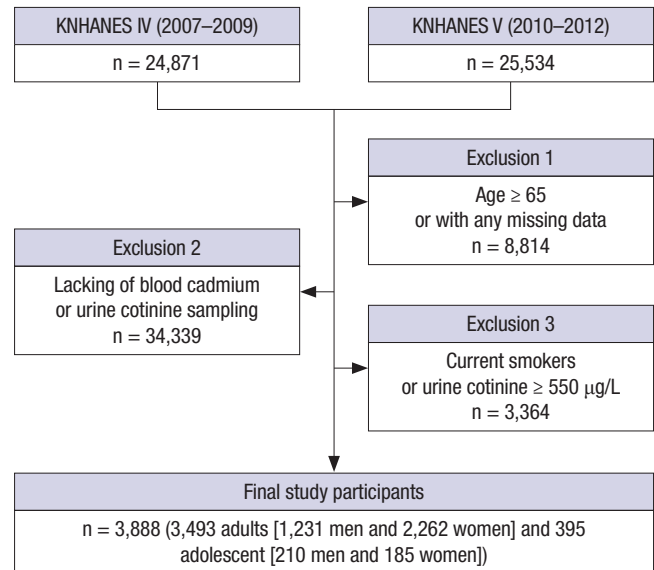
KNHANES IV (2007–2009)

n = 24,871

KNHANES V (2010–2012)

n = 25,534

Exclusion 1

Age ≥ 65
or with any missing data
n = 8,814

Exclusion 2

Lacking of blood cadmium
or urine cotinine sampling
n = 34,339

Exclusion 3

Current smokers
or urine cotinine ≥ 550 μg/L
n = 3,364

Final study participants

n = 3,888 (3,493 adults [1,231 men and 2,262 women] and 395 adolescent [210 men and 185 women])